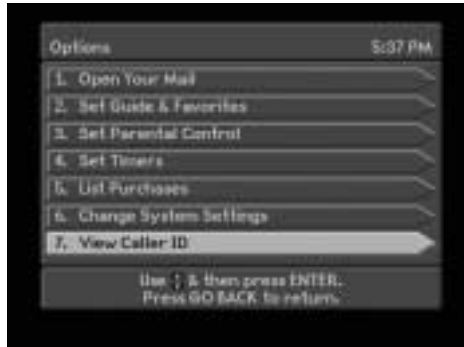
Options

5:37 PM

1. Open Your Mail

2. Set Guide & Favorites

3. Set Parental Control

4. Set Timers

5. List Purchases

6. Change System Settings

7. View Caller ID

Use ↕ & then press ENTER.
Press GO BACK to return.